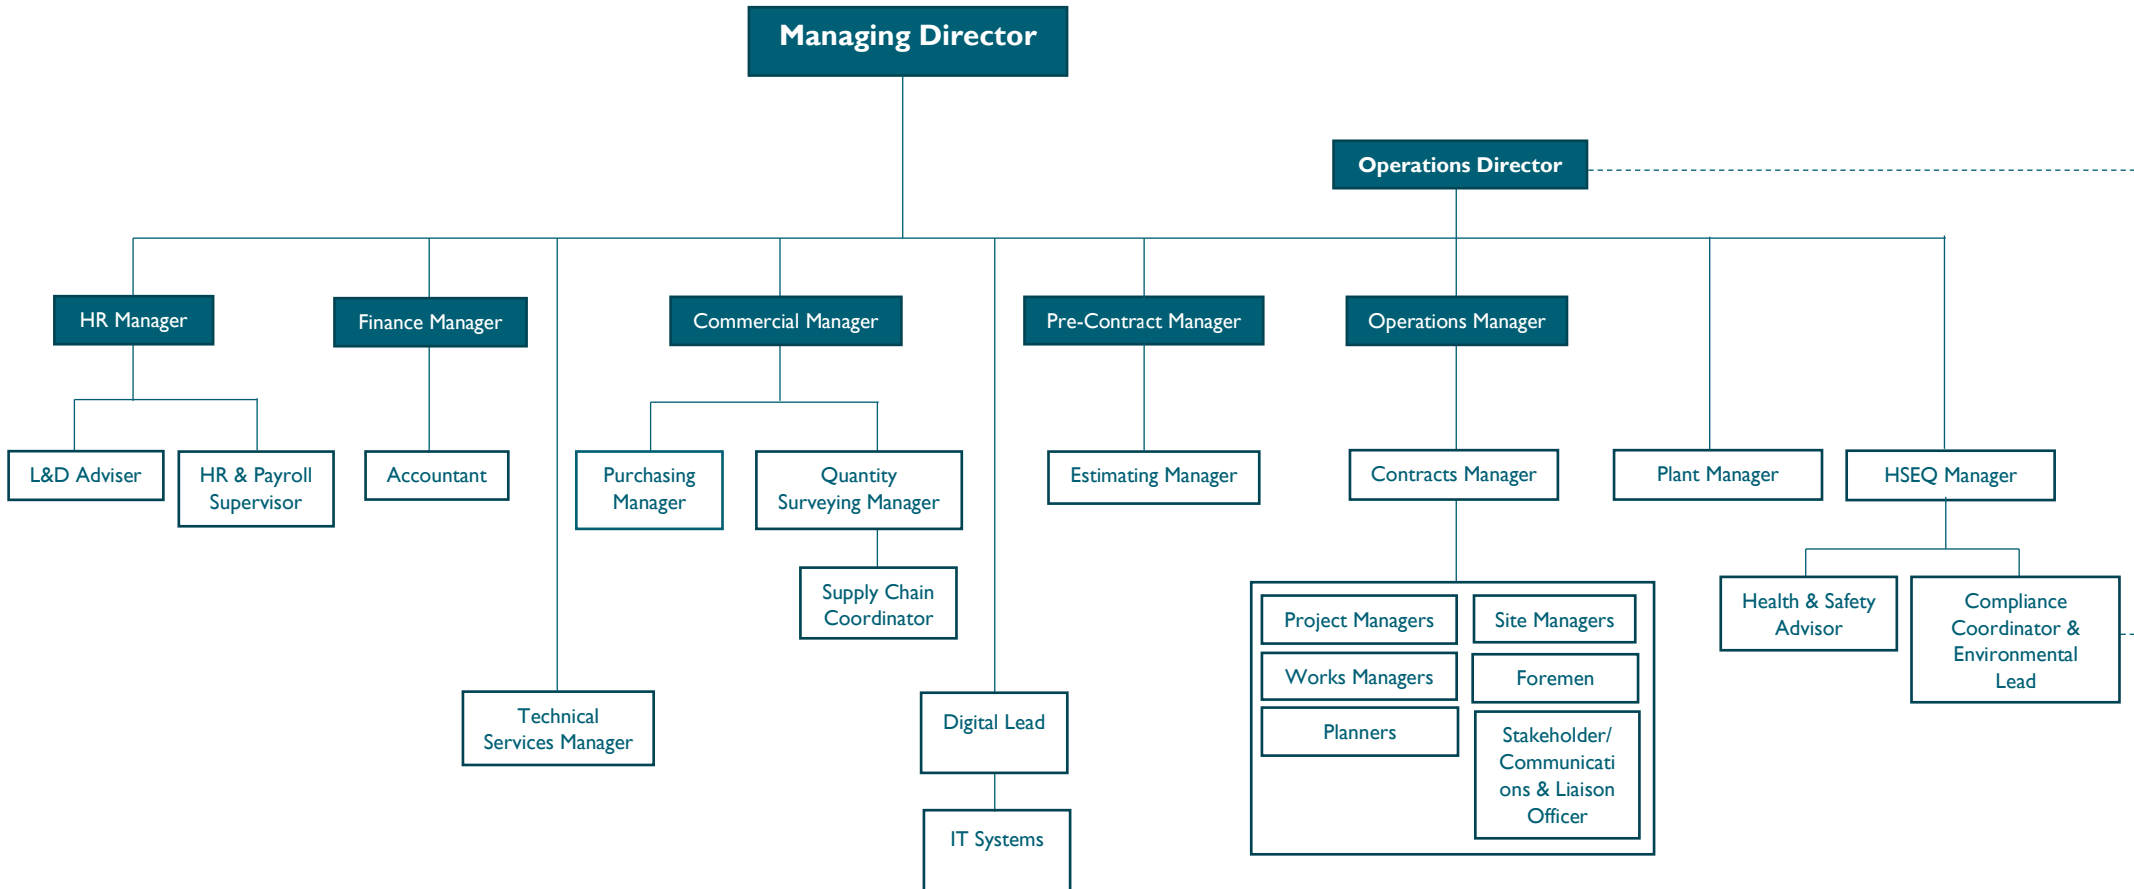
Managing Director

Operations Director

HR Manager

Finance Manager

Commercial Manager

Pre-Contract Manager

Operations Manager

L&D Adviser

HR & Payroll Supervisor

Accountant

Purchasing Manager

Quantity Surveying Manager

Estimating Manager

Contracts Manager

Plant Manager

HSEQ Manager

Supply Chain Coordinator

Project Managers

Site Managers

Works Managers

Foremen

Planners

Stakeholder/ Communicati ons & Liaison Officer

Health & Safety Advisor

Compliance Coordinator & Environmental Lead

Technical Services Manager

Digital Lead

IT Systems